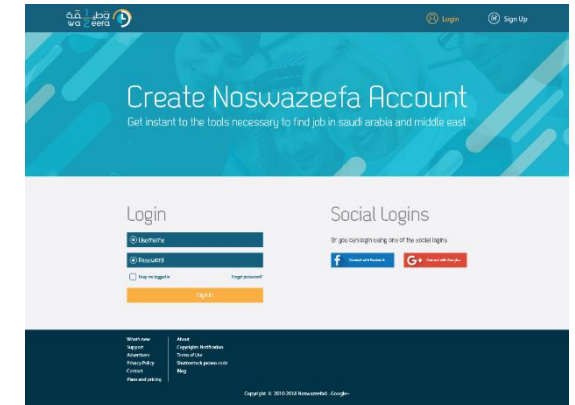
وظيفة
wa zeefa

Login
Sign Up

Create Noswazeefa Account
Get instant to the tools necessary to find job in saudi arabia and middle east

Login
Username
Password
Keep me logged in
Forgot password?
Sign in

Social Logins
Or you can login using one of the social logins
Connect with Facebook
Connect with Google

What's new
Support
Advertisers
Privacy Policy
Contact
Plans and pricing

About
Copyrights Notification
Terms of Use
Shutterstock promo code
Blog

Copyright © 2010-2018 Noswazeefa .Google+